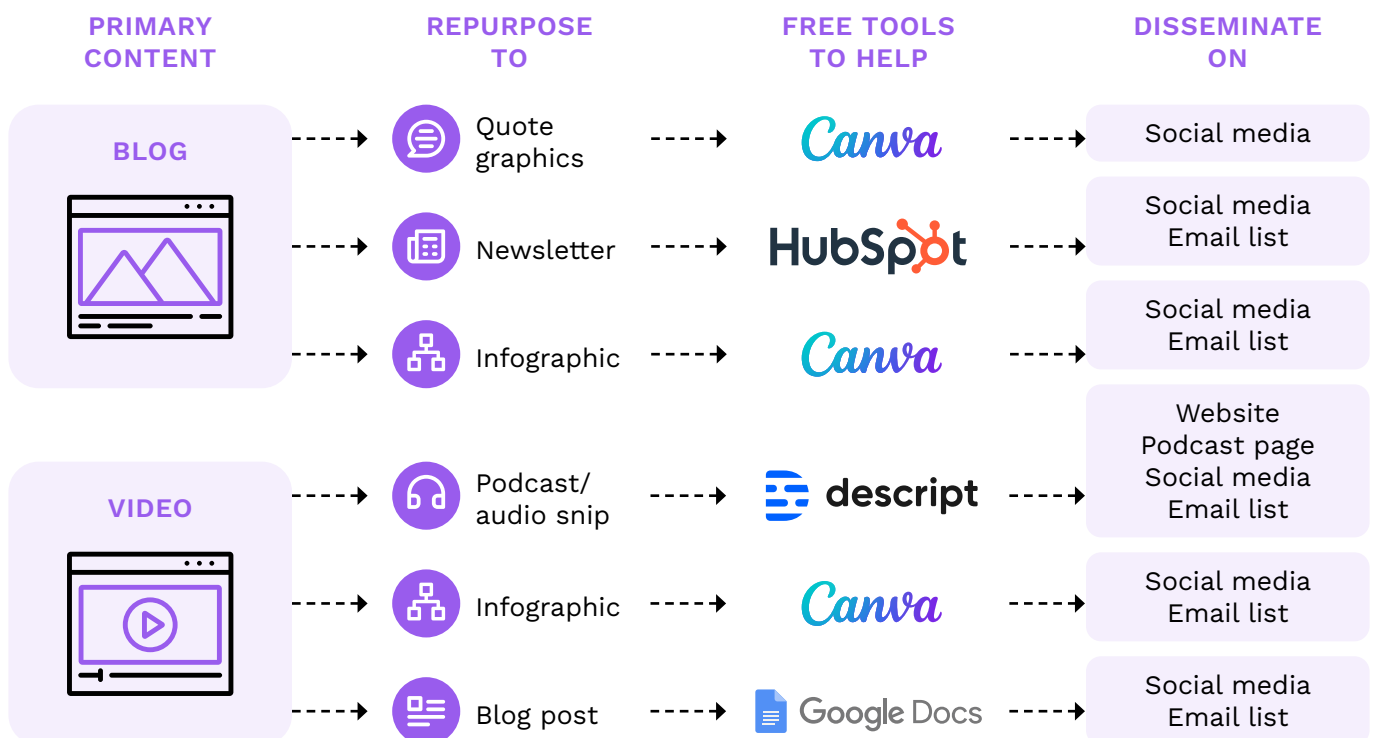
PRIMARY CONTENT

REPURPOSE TO

FREE TOOLS TO HELP

DISSEMINATE ON

BLOG

Quote graphics

Canva

Social media

Newsletter

HubSpot

Social media
Email list

Infographic

Canva

Social media
Email list

VIDEO

Podcast/ audio snip

descript

Website
Podcast page
Social media
Email list

Infographic

Canva

Social media
Email list

Blog post

Google Docs

Social media
Email list